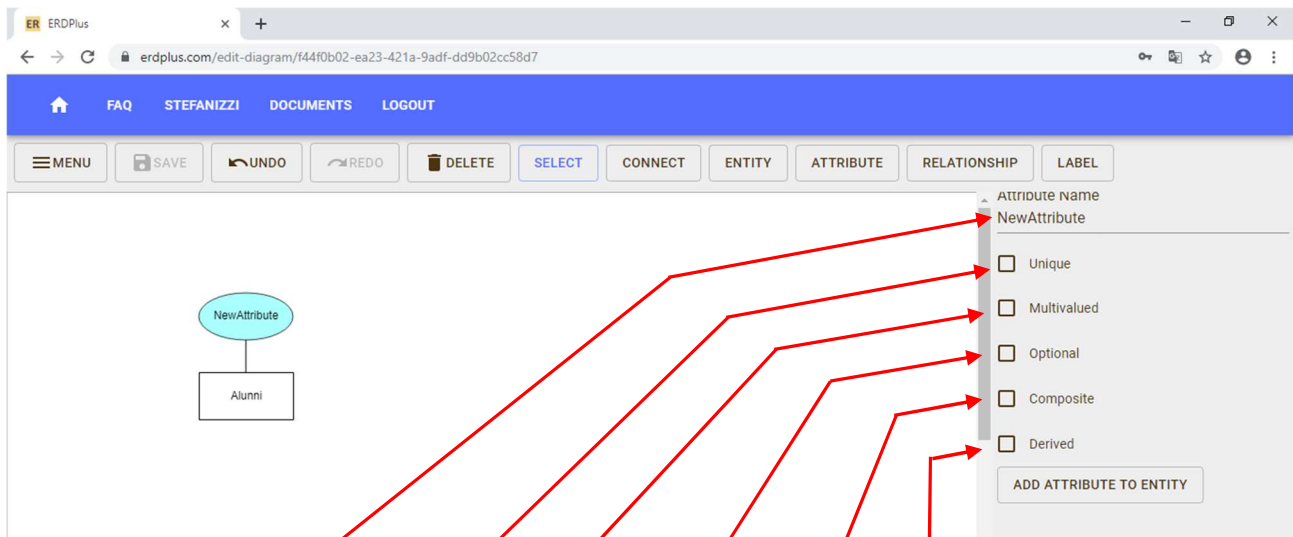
ER ERDPlus ×
+
erdplus.com/edit-diagram/f44f0b02-ea23-421a-9adf-dd9b02cc58d7

FAQ STEFANIZZI DOCUMENTS LOGOUT

MENU SAVE UNDO REDO DELETE SELECT CONNECT ENTITY ATTRIBUTE RELATIONSHIP LABEL

NewAttribute

Alunni

Attribute Name
NewAttribute

Unique

Multivalued

Optional

Composite

Derived

ADD ATTRIBUTE TO ENTITY